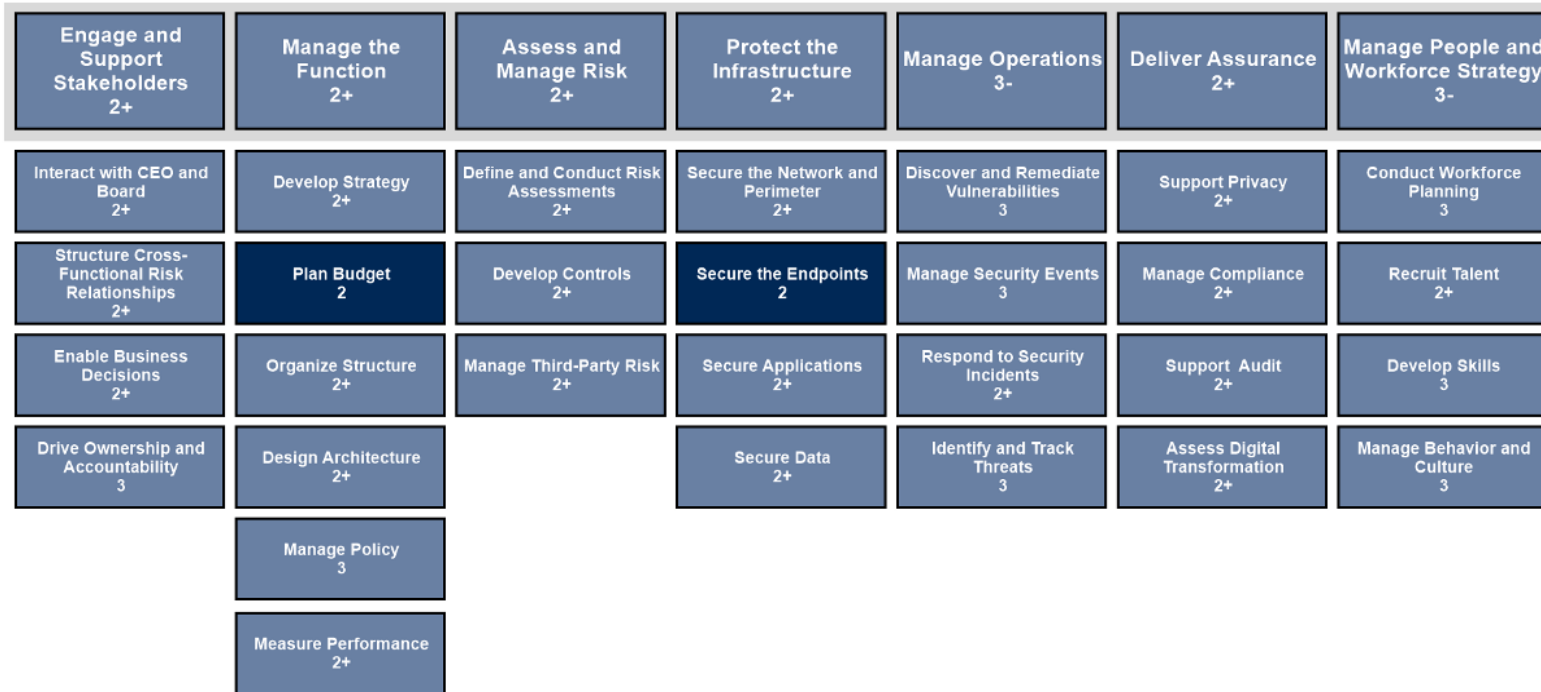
Engage and Support Stakeholders
2+

Interact with CEO and Board
2+

Structure Cross-Functional Risk Relationships
2+

Enable Business Decisions
2+

Drive Ownership and Accountability
3

Manage the Function
2+

Develop Strategy
2+

Plan Budget
2

Organize Structure
2+

Design Architecture
2+

Manage Policy
3

Measure Performance
2+

Assess and Manage Risk
2+

Define and Conduct Risk Assessments
2+

Develop Controls
2+

Manage Third-Party Risk
2+

Protect the Infrastructure
2+

Secure the Network and Perimeter
2+

Secure the Endpoints
2

Secure Applications
2+

Secure Data
2+

Manage Operations
3-

Discover and Remediate Vulnerabilities
3

Manage Security Events
3

Respond to Security Incidents
2+

Identify and Track Threats
3

Deliver Assurance
2+

Support Privacy
2+

Manage Compliance
2+

Support Audit
2+

Assess Digital Transformation
2+

Manage People and Workforce Strategy
3-

Conduct Workforce Planning
3

Recruit Talent
2+

Develop Skills
3

Manage Behavior and Culture
3